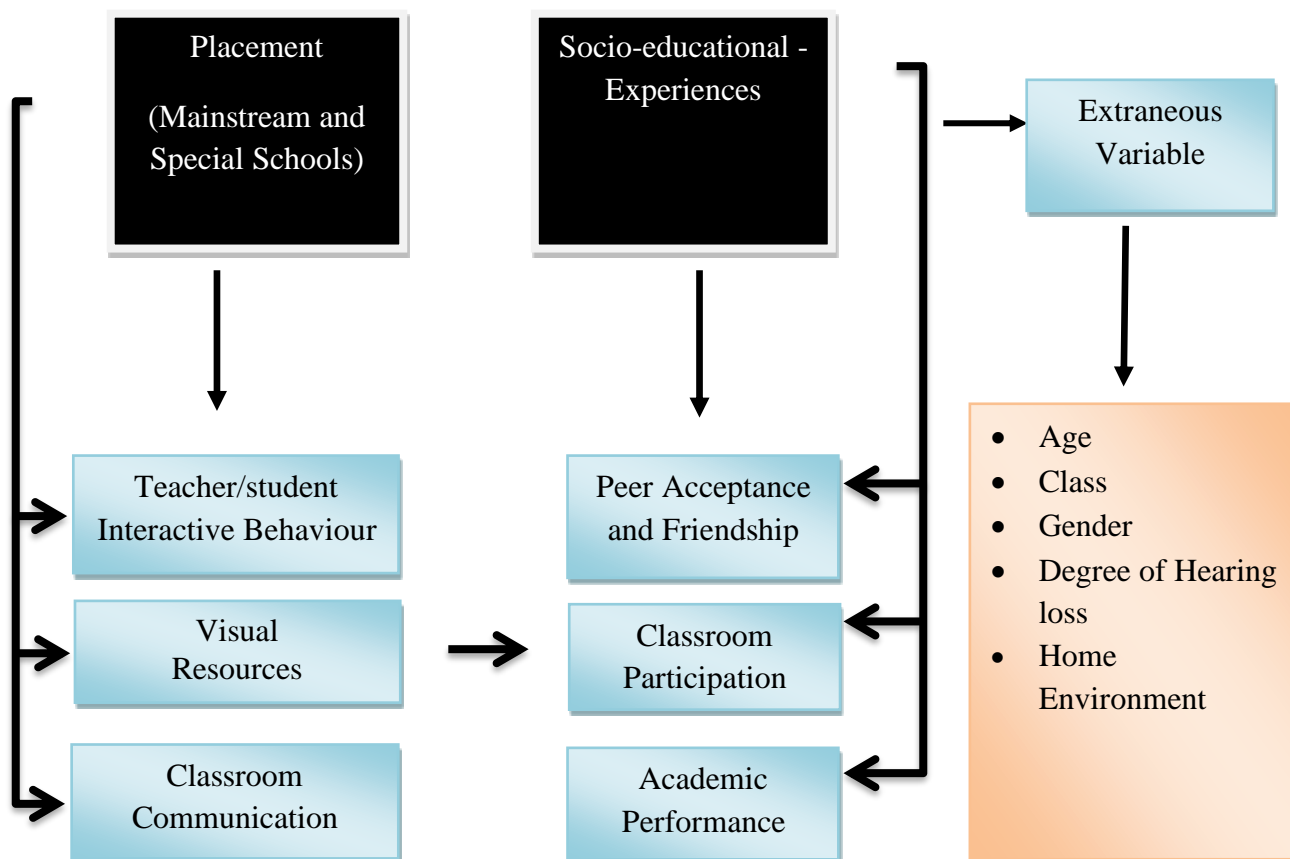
Placement

(Mainstream and Special Schools)

Socio-educational - Experiences

Extraneous Variable

Teacher/student Interactive Behaviour

Visual Resources

Classroom Communication

Peer Acceptance and Friendship

Classroom Participation

Academic Performance

- Age
- Class
- Gender
- Degree of Hearing loss
- Home Environment